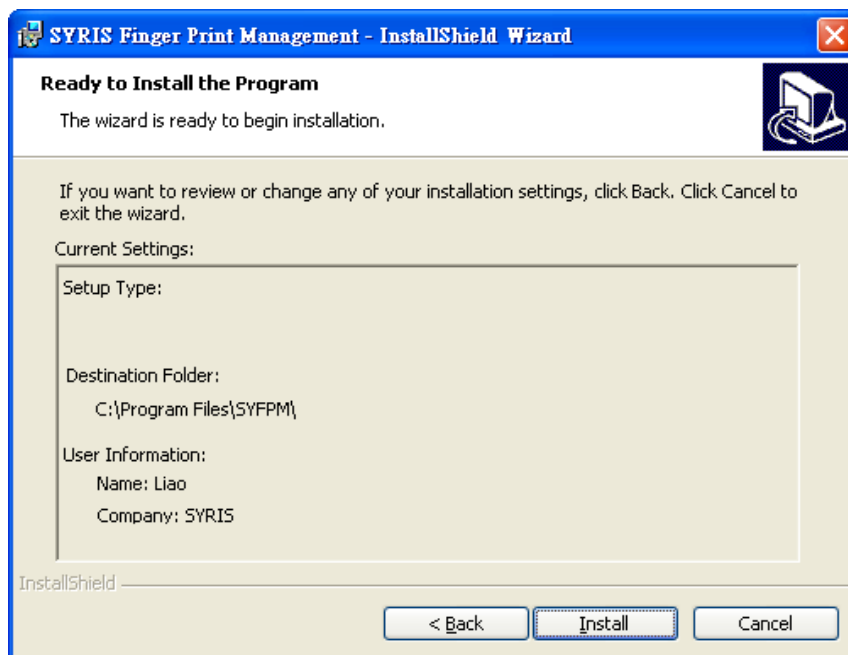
SYRIS Finger Print Management - InstallShield Wizard

Ready to Install the Program

The wizard is ready to begin installation.

If you want to review or change any of your installation settings, click Back. Click Cancel to exit the wizard.

Current Settings:

Setup Type:

Destination Folder:

C:\Program Files\SYFPM\

User Information:

Name: Liao

Company: SYRIS

InstallShield

< Back

Install

Cancel